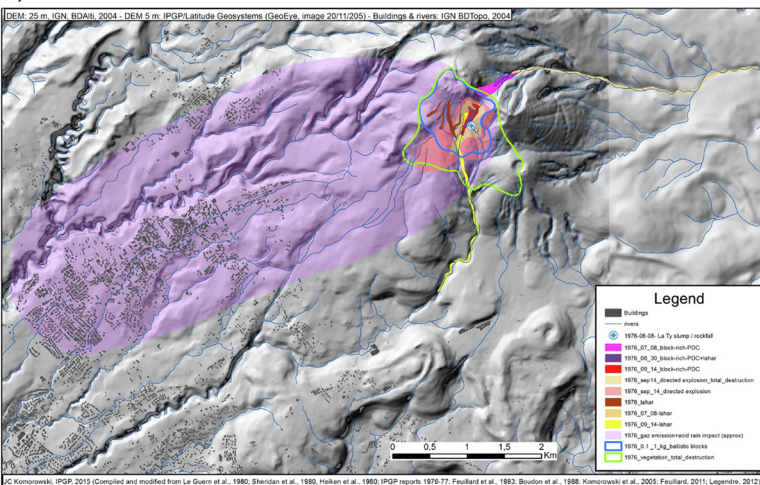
DEM: 25 m, IGN, BDAlti, 2004 - DEM 5 m: IPGP/Latitude Geosystems (GeoEye, image 20/11/205) - Buildings & rivers: IGN BDTopo, 2004

Legend

Buildings
rivers
1976-06-08 - La Ty slump / rockfall
1976_07_08_block-rich-PDC
1976_08_30_block-rich-PDC+lahar
1976_09_14_block-rich-PDC
1976_sep14_directed explosion_total_destruction
1976_sep_14_directed explosion
1976_lahar
1976_07_08-lahar
1976_09_14-lahar
1976_gaz emission+acid rain impact (approx)
1976_0.1 _1_kg_ballistic blocks
1976_vegetation_total_destruction

0 0,5 1 1,5 2 Km

JC Komorowski, IPGP, 2015 (Compiled and modified from Le Guern et al., 1980; Sheridan et al., 1980, Heiken et al., 1980; IPGP reports 1976-77; Feuillard et al., 1983; Boudon et al., 1988; Komorowski et al., 2005; Feuillard, 2011; Legendre, 2012)